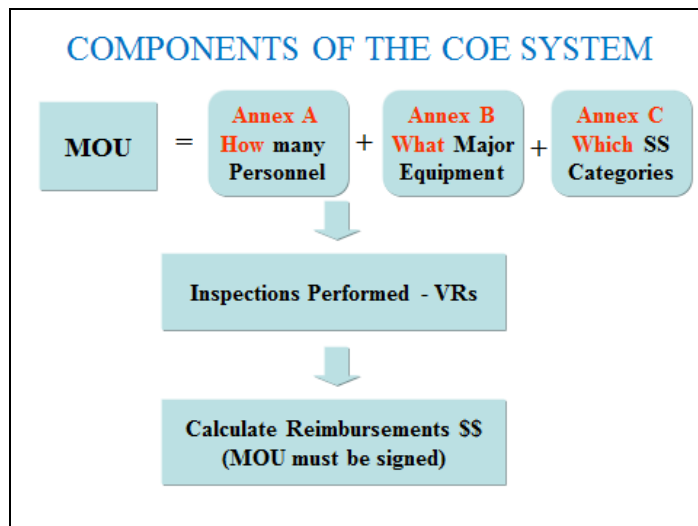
COMPONENTS OF THE COE SYSTEM

MOU = Annex A How many Personnel + Annex B What Major Equipment + Annex C Which SS Categories

Inspections Performed - VRs

Calculate Reimbursements \$\$ (MOU must be signed)